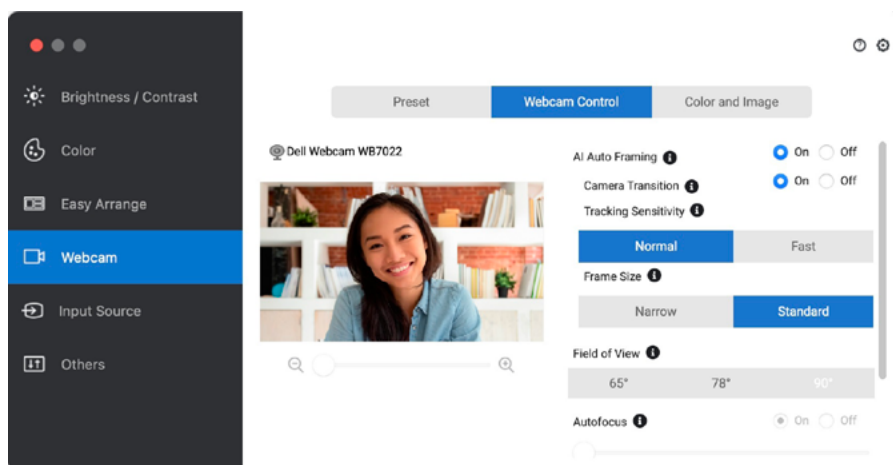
Brightness / Contrast

Color

Easy Arrange

Webcam

Input Source

Others

Preset | Webcam Control | Color and Image

Dell Webcam WB7022

AI Auto Framing On Off

Camera Transition On Off

Tracking Sensitivity

Normal | Fast

Frame Size

Narrow | Standard

Field of View

65° 78° 90°

Autofocus On Off